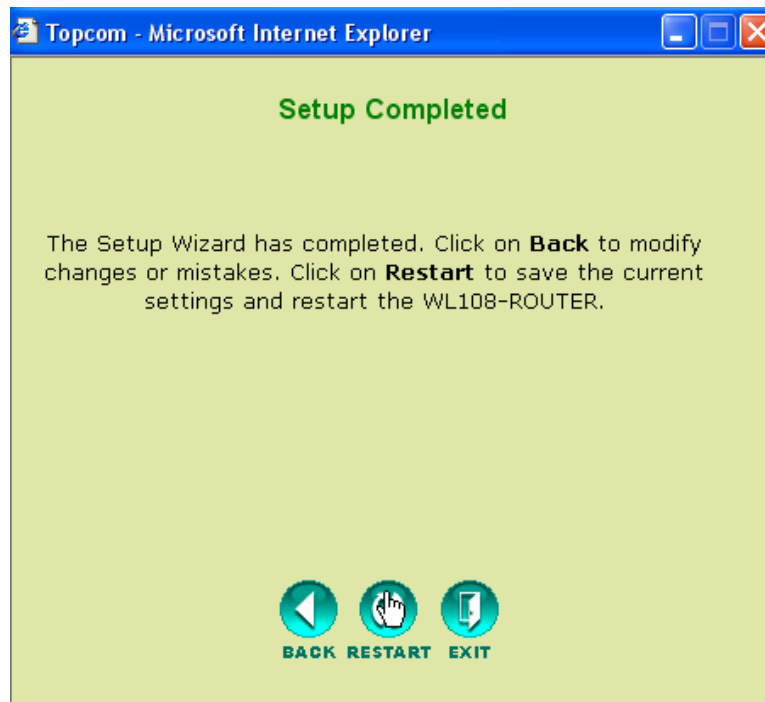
Topcom - Microsoft Internet Explorer

Setup Completed

The Setup Wizard has completed. Click on **Back** to modify changes or mistakes. Click on **Restart** to save the current settings and restart the WL108-ROUTER.

BACK RESTART EXIT